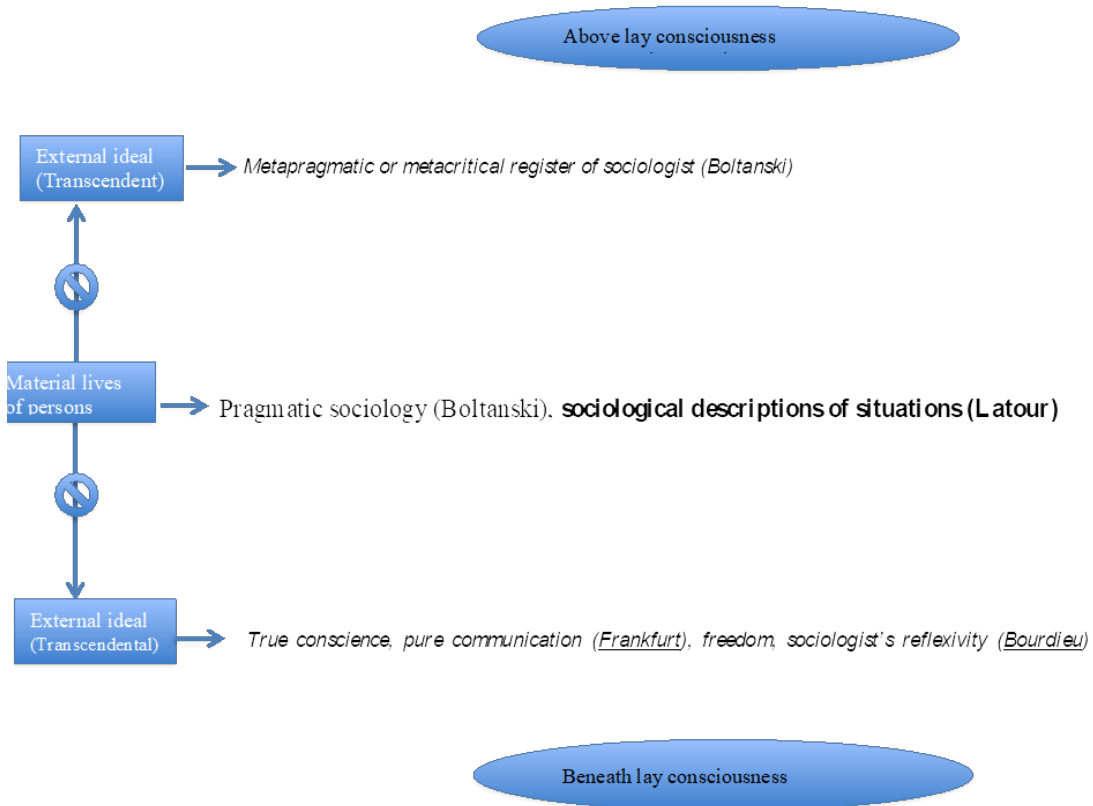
Above lay consciousness

External ideal (Transcendent)

Metapragmatic or metacritical register of sociologist (Boltanski)

Material lives of persons

Pragmatic sociology (Boltanski), **sociological descriptions of situations (Latour)**

External ideal (Transcendental)

True conscience, pure communication (Frankfurt), freedom, sociologist's reflexivity (Bourdieu)

Beneath lay consciousness